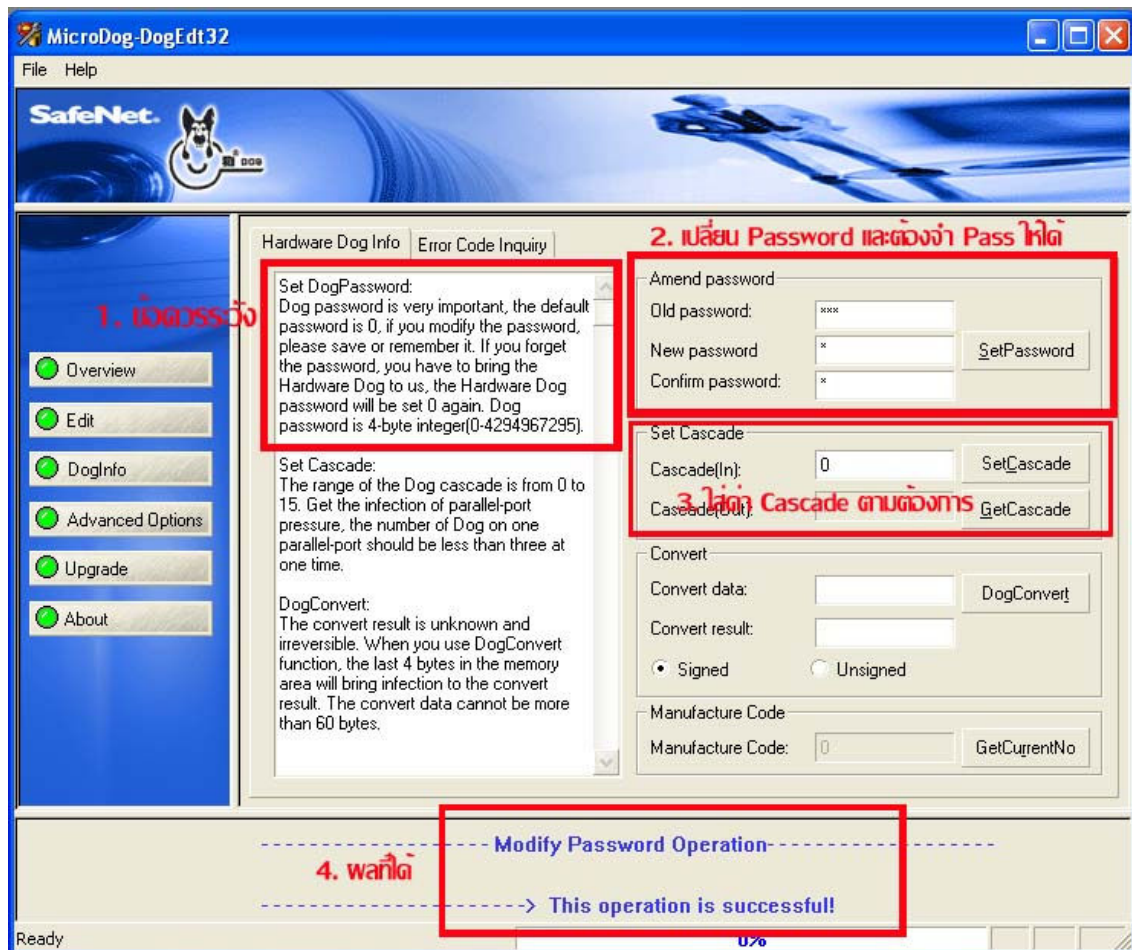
MicroDog-DogEdt32

File Help

SafeNet. DOG

Overview

Edit

DogInfo

Advanced Options

Upgrade

About

Hardware Dog Info | Error Code Inquiry

1. ข้อควรระวัง

Set DogPassword:
Dog password is very important, the default password is 0, if you modify the password, please save or remember it. If you forget the password, you have to bring the Hardware Dog to us, the Hardware Dog password will be set 0 again. Dog password is 4-byte integer(0-4294967295).

Set Cascade:
The range of the Dog cascade is from 0 to 15. Get the infection of parallel-port pressure, the number of Dog on one parallel-port should be less than three at one time.

DogConvert:
The convert result is unknown and irreversible. When you use DogConvert function, the last 4 bytes in the memory area will bring infection to the convert result. The convert data cannot be more than 60 bytes.

2. เปลี่ยน Password และต้องจำ Pass ให้ได้

Amend password
Old password: ***
New password: *
Confirm password: *
SetPassword

Set Cascade
Cascade(In): 0
SetCascade
Cascade(Out):
GetCascade
3. ใส่ค่า Cascade ตามต้องการ

Convert
Convert data:
DogConvert
Convert result:
Signed
Unsigned

Manufacture Code
Manufacture Code: 0
GetCurrentNo

------------------ Modify Password Operation ------------------

4. ผลที่ได้

------------------> This operation is successful!

Ready

0%